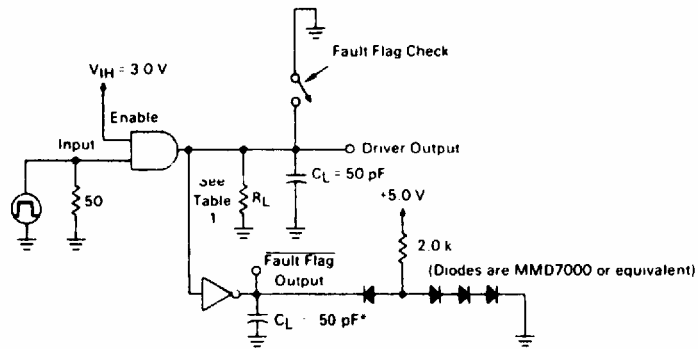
Fault Flag Check

$V_{IH} = 3.0$ V

Enable

Input

50

See Table 1

$R_L$

Driver Output

$C_L = 50$ pF

+5.0 V

2.0 k

$\overline{\text{Fault Flag}}$ Output

(Diodes are MMD7000 or equivalent)

$C_L$ 50 pF*